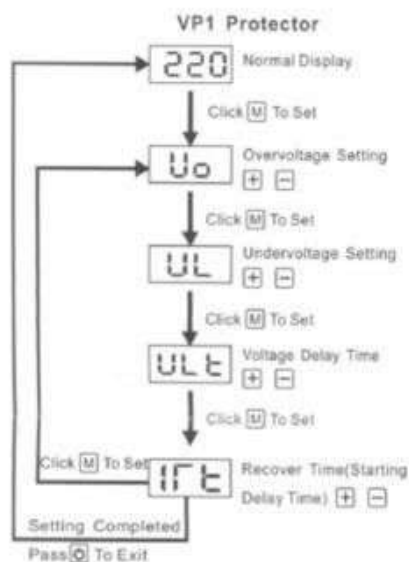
VP1 Protector

220 Normal Display

Click M To Set

Uo Overvoltage Setting + −

Click M To Set

UL Undervoltage Setting + −

Click M To Set

ULt Voltage Delay Time + −

Click M To Set

Click M To Set

Irt Recover Time(Starting Delay Time) + −

Setting Completed

Pass O To Exit